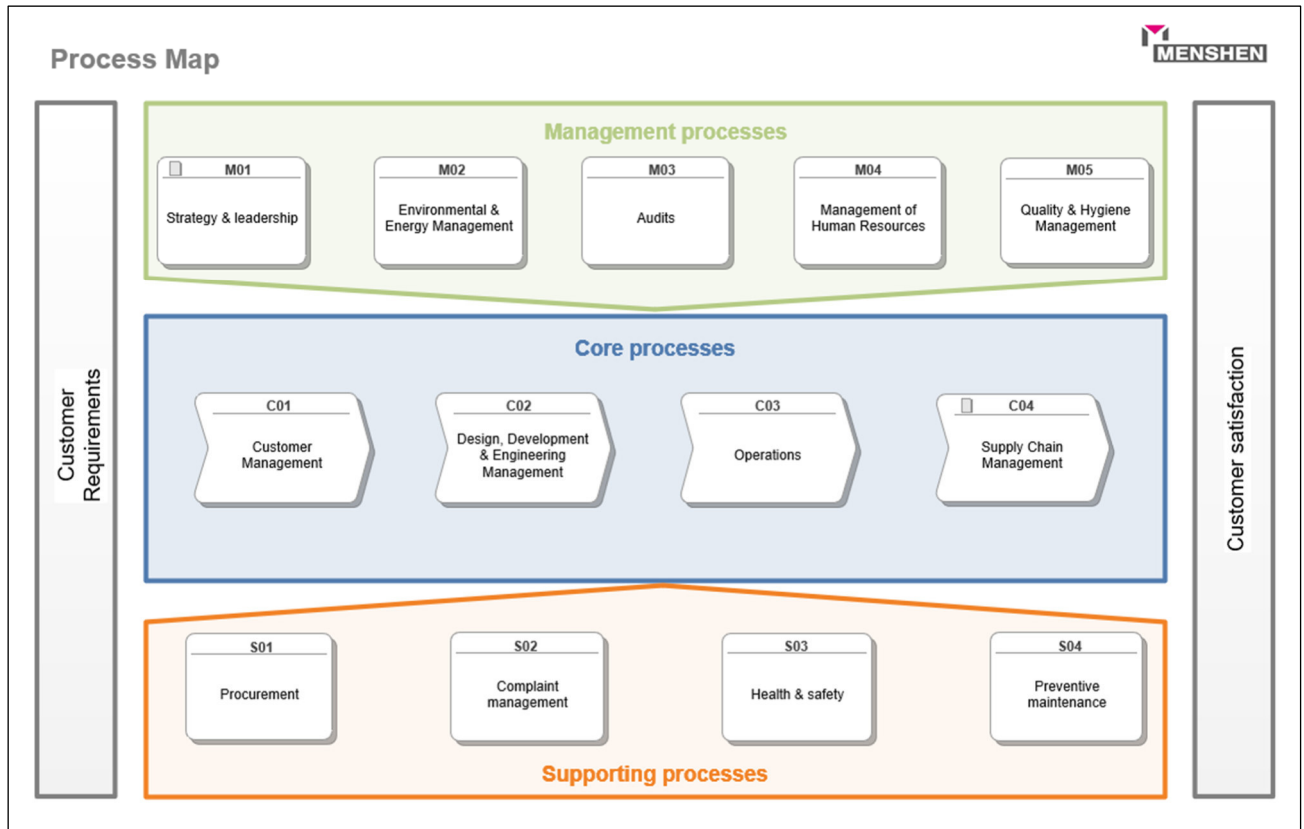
Process Map

MENSHEN

Customer Requirements

Management processes

M01
Strategy & leadership

M02
Environmental & Energy Management

M03
Audits

M04
Management of Human Resources

M05
Quality & Hygiene Management

Core processes

C01
Customer Management

C02
Design, Development & Engineering Management

C03
Operations

C04
Supply Chain Management

S01
Procurement

S02
Complaint management

S03
Health & safety

S04
Preventive maintenance

Supporting processes

Customer satisfaction